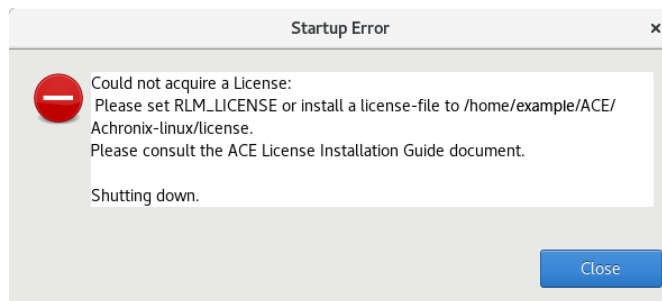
Startup Error

×

Could not acquire a License:
Please set RLM_LICENSE or install a license-file to /home/example/ACE/Achronix-linux/license.
Please consult the ACE License Installation Guide document.

Shutting down.

Close